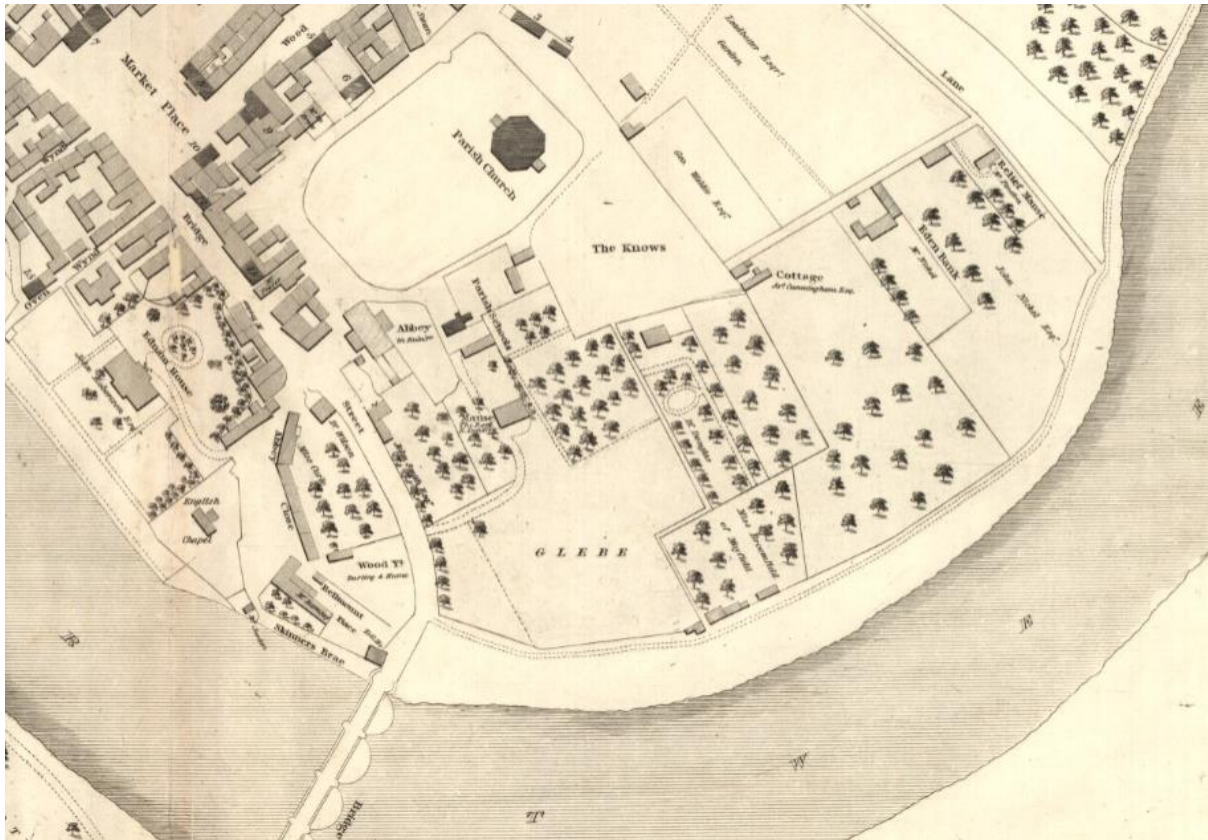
Market Place
Wood
Wynd
Bridge
Wynd
Parish Church
The Knows
Lane
Cottage
Mr Cunningham Esq.
Eden Bank
Abbey
Street
Kelso House
English Chapel
Wood Yd
Skinners Brae
Bellmount Place
G L E B E
R
R
W
T
Bridge